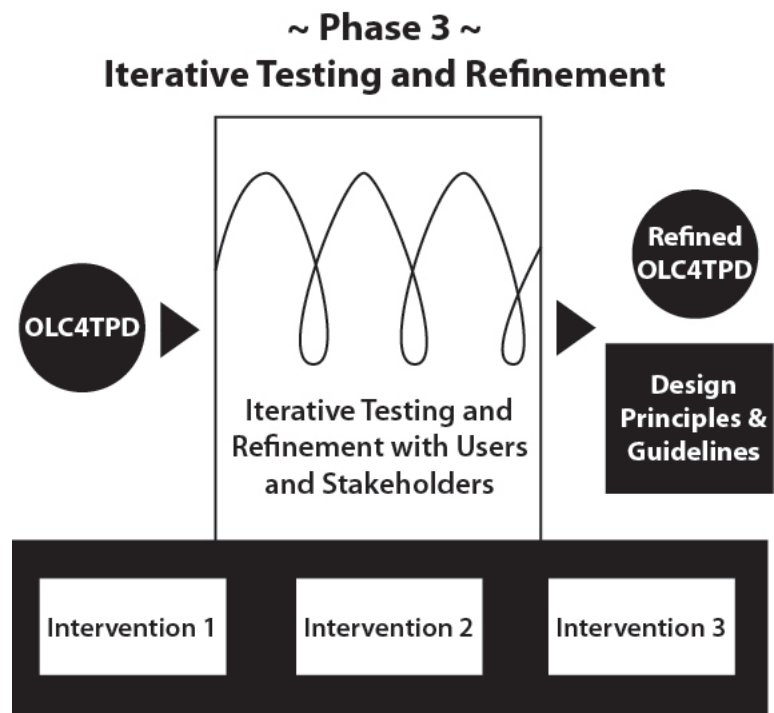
~ Phase 3 ~
Iterative Testing and Refinement

OLC4TPD

Iterative Testing and Refinement with Users and Stakeholders

Refined OLC4TPD

Design Principles & Guidelines

Intervention 1

Intervention 2

Intervention 3